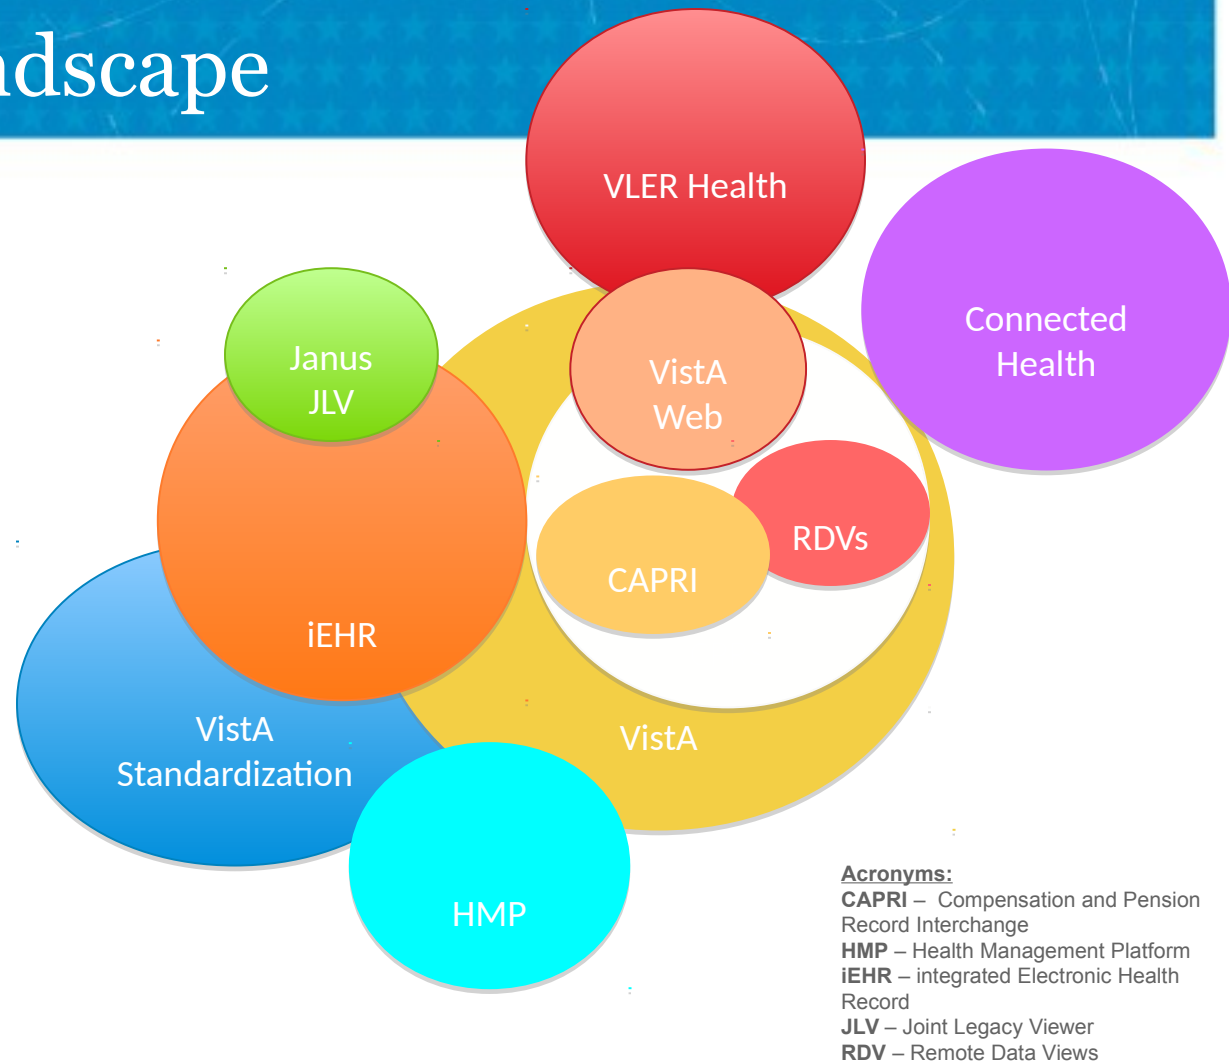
dscape

VLER Health

Connected Health

Janus JLV

VistA Web

RDVs

CAPRI

iEHR

VistA Standardization

VistA

HMP

**Acronyms:**
**CAPRI** – Compensation and Pension Record Interchange
**HMP** – Health Management Platform
**iEHR** – integrated Electronic Health Record
**JLV** – Joint Legacy Viewer
**RDV** – Remote Data Views